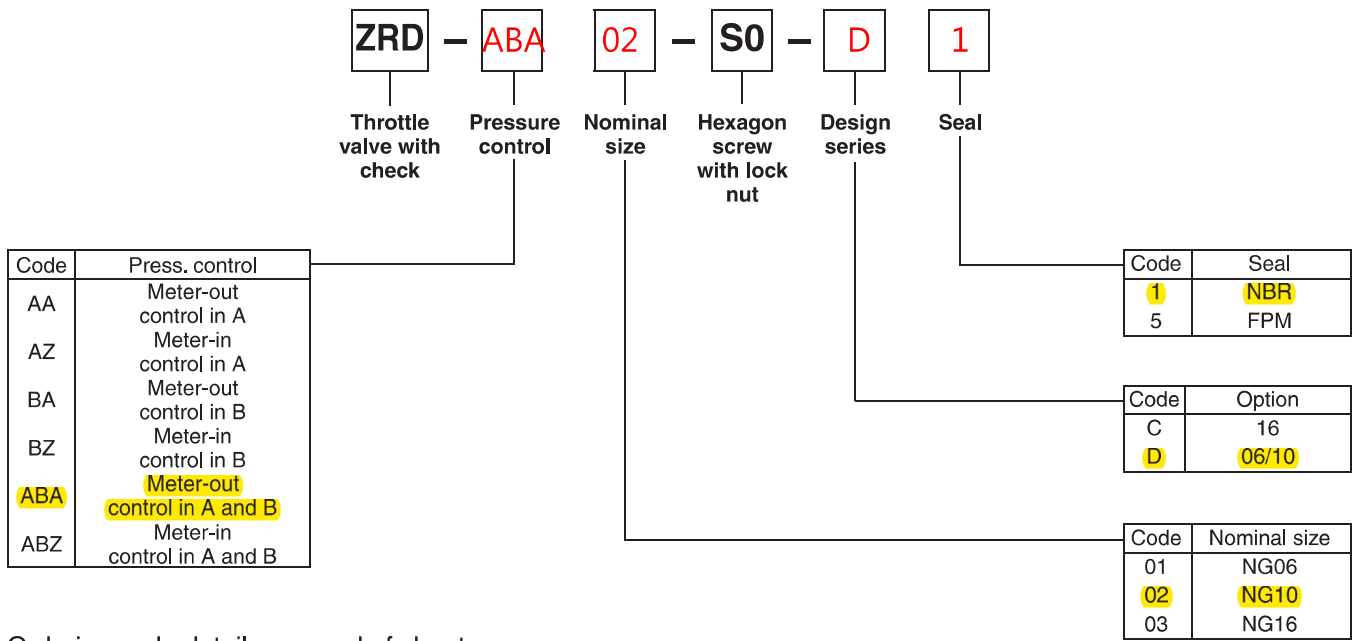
ZRD – ABA 02 – S0 – D 1

Throttle valve with check

Pressure control

Nominal size

Hexagon screw with lock nut

Design series

Seal

| Code | Press. control |
|---|---|
| AA | Meter-out control in A |
| AZ | Meter-in control in A |
| BA | Meter-out control in B |
| BZ | Meter-in control in B |
| ABA | Meter-out control in A and B |
| ABZ | Meter-in control in A and B |

| Code | Seal |
|---|---|
| 1 | NBR |
| 5 | FPM |

| Code | Option |
|---|---|
| C | 16 |
| D | 06/10 |

| Code | Nominal size |
|---|---|
| 01 | NG06 |
| 02 | NG10 |
| 03 | NG16 |

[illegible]